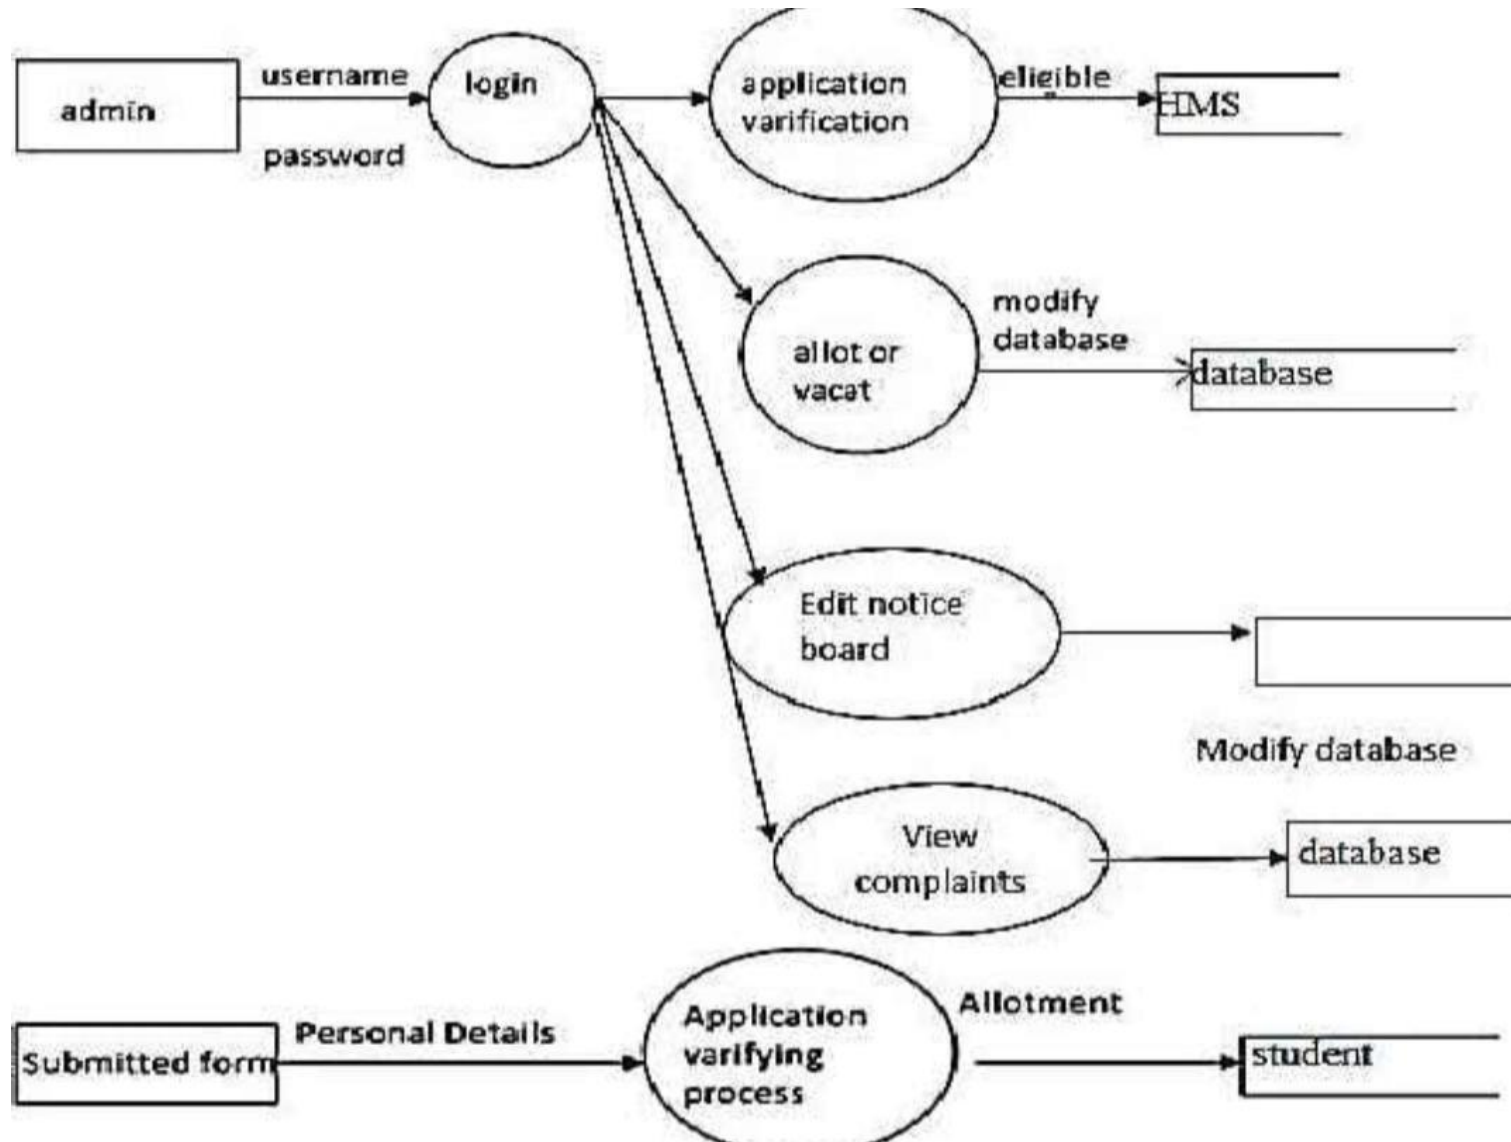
admin

username

password

login

application varification

eligible

HMS

allot or vacat

modify database

database

Edit notice board

Modify database

View complaints

database

Submitted form

Personal Details

Application varifying process

Allotment

student